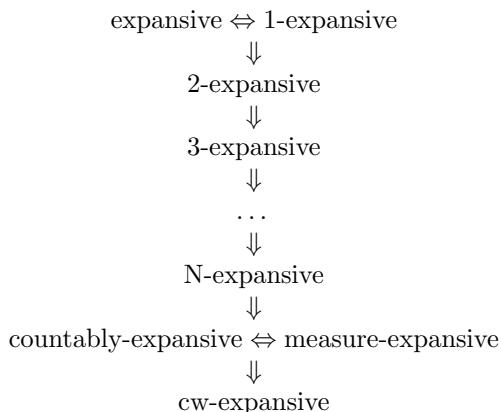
expansive $\Leftrightarrow$ 1-expansive
$\Downarrow$
2-expansive
$\Downarrow$
3-expansive
$\Downarrow$
$\dots$
$\Downarrow$
N-expansive
$\Downarrow$
countably-expansive $\Leftrightarrow$ measure-expansive
$\Downarrow$
cw-expansive